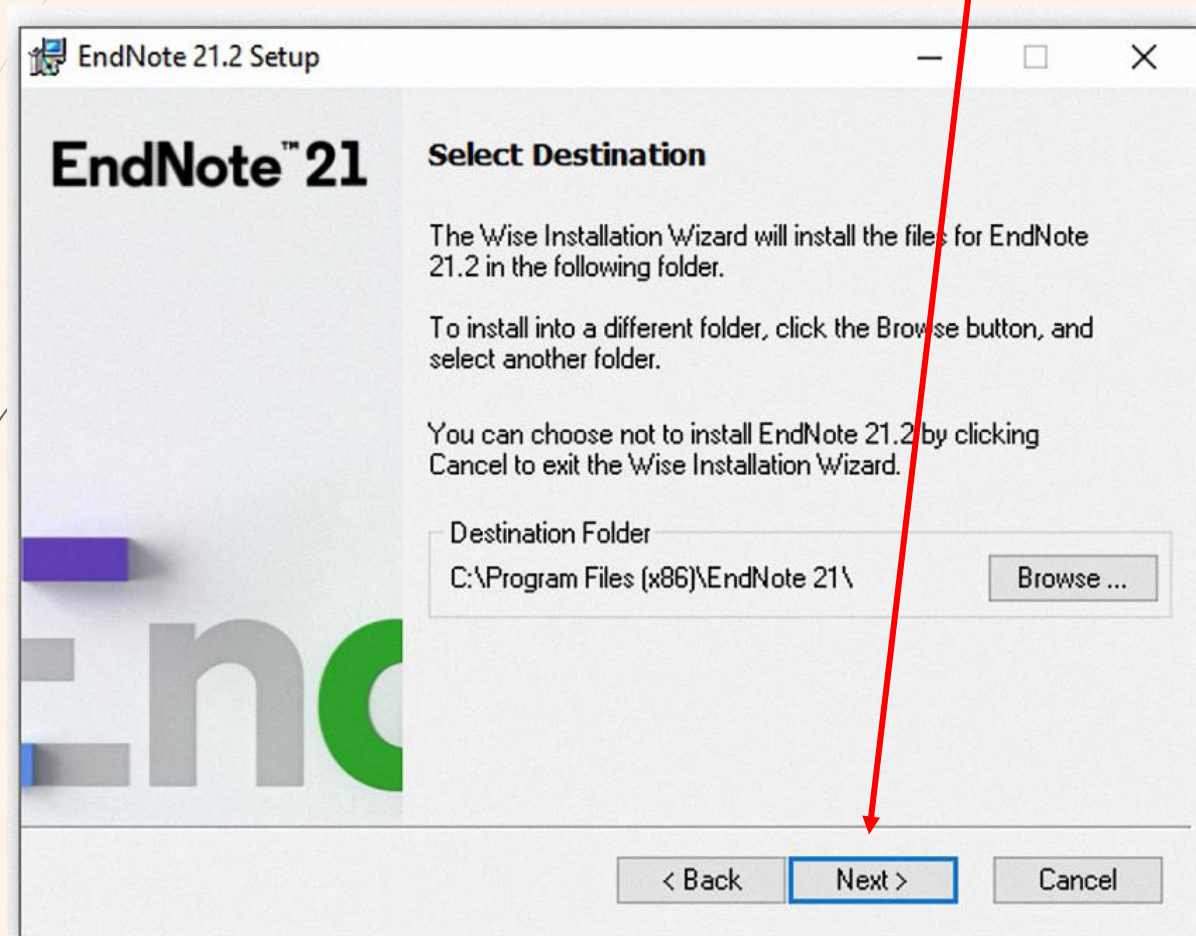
EndNote 21.2 Setup

EndNote™ 21

Select Destination

The Wise Installation Wizard will install the files for EndNote 21.2 in the following folder.

To install into a different folder, click the Browse button, and select another folder.

You can choose not to install EndNote 21.2 by clicking Cancel to exit the Wise Installation Wizard.

Destination Folder

C:\Program Files (x86)\EndNote 21\

Browse ...

< Back

Next >

Cancel